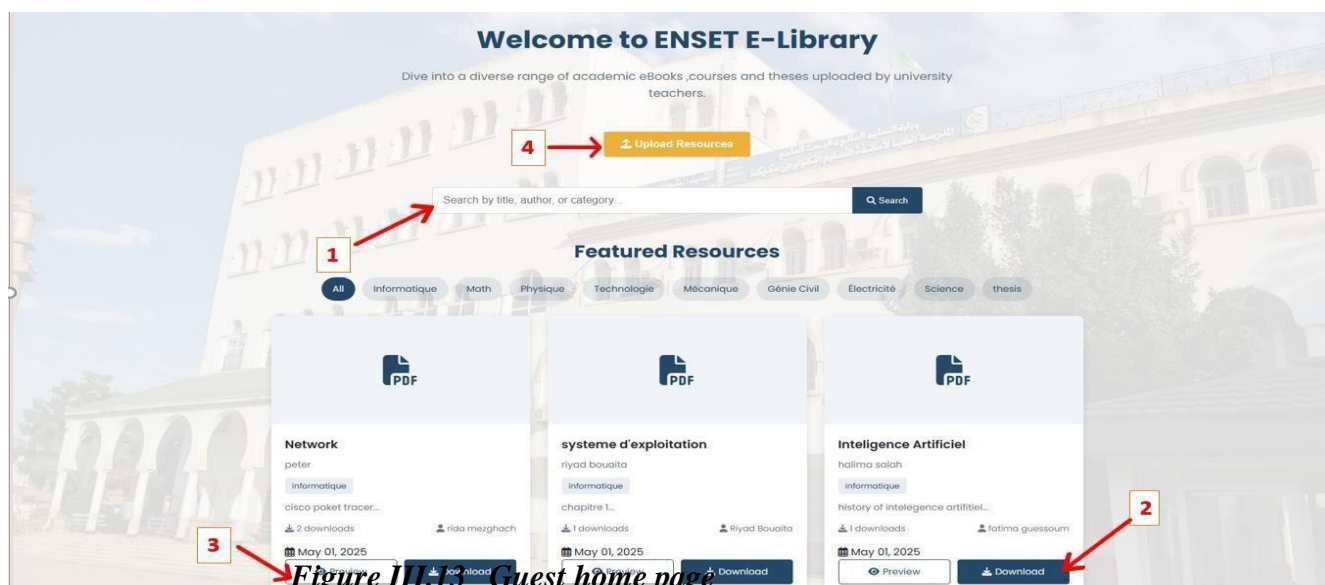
Welcome to ENSET E-Library

Dive into a diverse range of academic eBooks ,courses and theses uploaded by university teachers.

4

Upload Resources

Search by title, author, or category...

Search

1

Featured Resources

All Informatique Math Physique Technologie Mécanique Génie Civil Électricité Science thesis

PDF

Network

peter

informatique

cisco paket tracer...

2 downloads rida mezghach

May 01, 2025

Preview Download

PDF

systeme d'exploitation

riyad bouaita

informatique

chapitre 1...

1 downloads Riyad Bouaita

May 01, 2025

Preview Download

PDF

Inteligence Artificiel

halima salah

informatique

history of intelegence artifitiel...

1 downloads fatima guessoum

May 01, 2025

Preview Download

2

3

Figure III.13 Guest home page